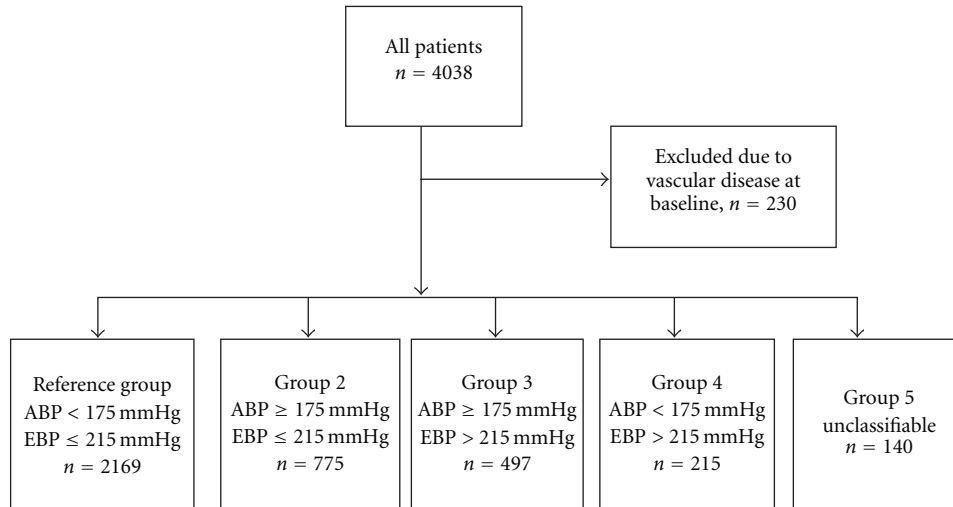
All patients
$n = 4038$

Excluded due to vascular disease at baseline, $n = 230$

Reference group
ABP $< 175$ mmHg
EBP $\leq 215$ mmHg
$n = 2169$

Group 2
ABP $\geq 175$ mmHg
EBP $\leq 215$ mmHg
$n = 775$

Group 3
ABP $\geq 175$ mmHg
EBP $> 215$ mmHg
$n = 497$

Group 4
ABP $< 175$ mmHg
EBP $> 215$ mmHg
$n = 215$

Group 5
unclassifiable
$n = 140$